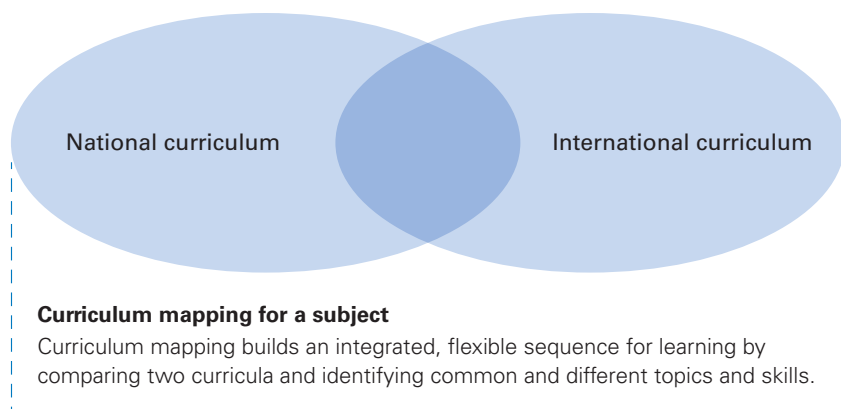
National curriculum

International curriculum

**Curriculum mapping for a subject**
Curriculum mapping builds an integrated, flexible sequence for learning by comparing two curricula and identifying common and different topics and skills.